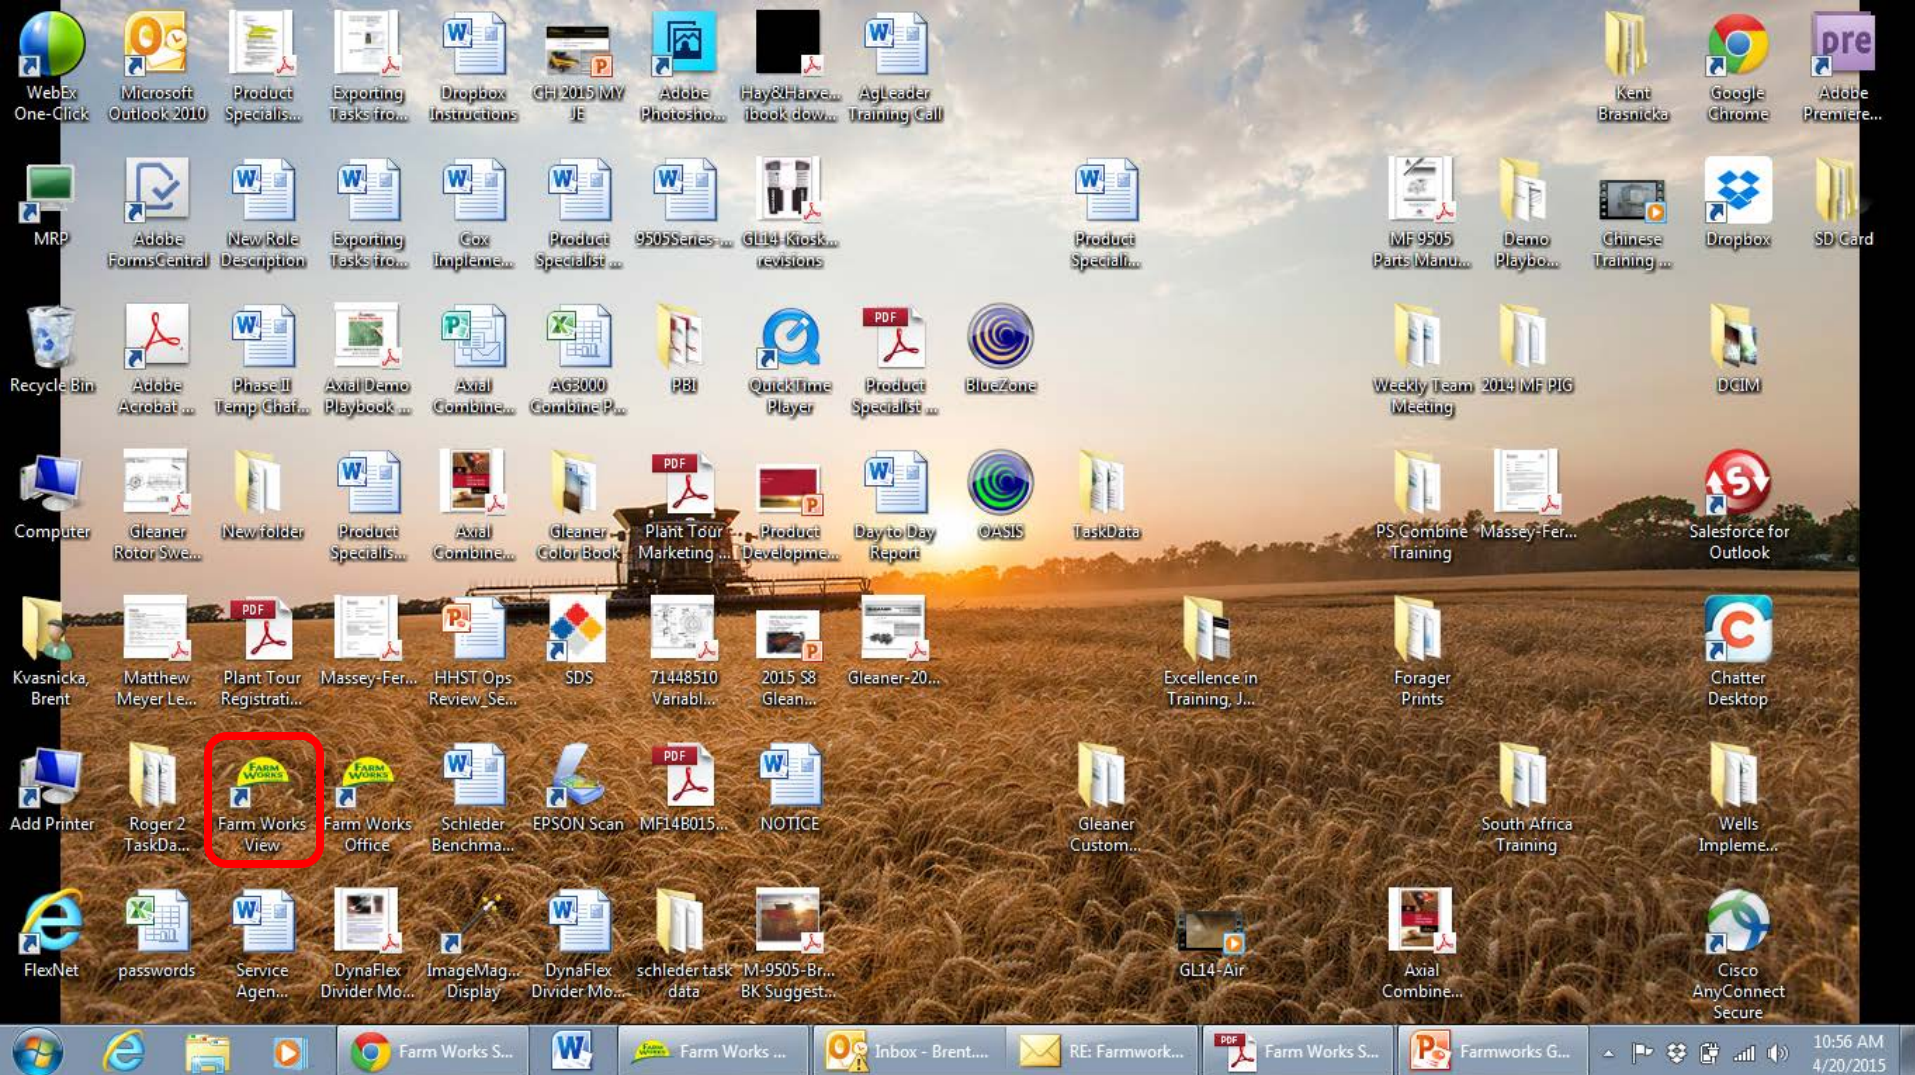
WebEx One-Click
Microsoft Outlook 2010
Product Specialis...
Exporting Tasks fro...
Dropbox Instructions
GH 2015 MY JE
Adobe Photosho...
Hay&Harve... ibook dow...
AgLeader Training Call
Kent Brasnicka
Google Chrome
Adobe Premiere...

MRP
Adobe FormsCentral
New Role Description
Exporting Tasks fro...
Cox Impleme...
Product Specialist ...
9505Series-...
GL14 Kiosk... revisions
Product Speciali...
MF 9505 Parts Manu...
Demo Playbo...
Chinese Training ...
Dropbox
SD Card

Recycle Bin
Adobe Acrobat ...
Phase II Temp Chaf...
Axial Demo Playbook ...
Axial Combine...
AG3000 Combine P...
PBI
QuickTime Player
PDF
Product Specialist ...
BlueZone
Weekly Team Meeting
2014 MF PIG
DCIM

Computer
Gleaner Rotor Swe...
New folder
Product Specialis...
Axial Combine...
Gleaner Color Book
PDF
Plant Tour Marketing ...
Product Developme...
Day to Day Report
OASIS
TaskData
PS Combine Training
Massey-Fer...
Salesforce for Outlook

Kvasnicka, Brent
Matthew Meyer Le...
PDF
Plant Tour Registrati...
Massey-Fer...
HHST Ops Review_Se...
SDS
71448510 Variabl...
2015 S8 Glean...
Gleaner-20...
Excellence in Training, J...
Forager Prints
Chatter Desktop

Add Printer
Roger 2 TaskDa...
FARM WORKS
Farm Works View
FARM WORKS
Farm Works Office
Schleder Benchma...
EPSON Scan
PDF
MF14B015...
NOTICE
Gleaner Custom...
South Africa Training
Wells Impleme...

FlexNet
passwords
Service Agen...
DynaFlex Divider Mo...
ImageMag... Display
DynaFlex Divider Mo...
schleder task data
M-9505-Br... BK Suggest...
GL14-Air
Axial Combine...
Cisco AnyConnect Secure

Farm Works S...
Farm Works ...
Inbox - Brent...
RE: Farmwork...
PDF
Farm Works S...
Farmworks G...
10:56 AM
4/20/2015